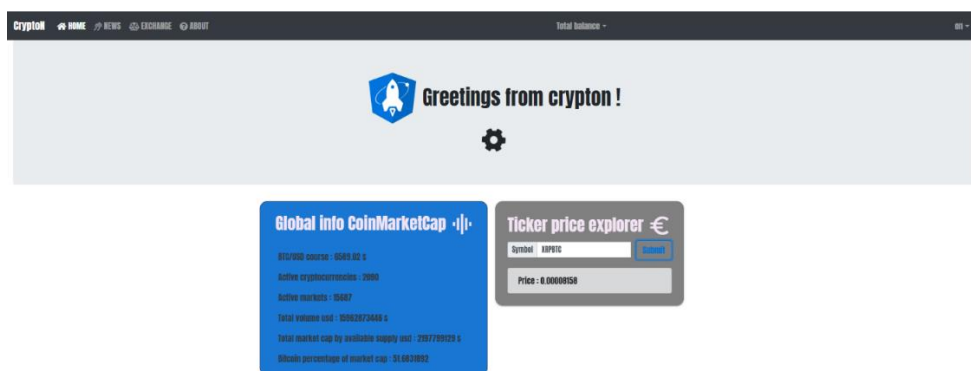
CryptoN HOME NEWS EXCHANGE ABOUT

Total balance

en

Greetings from crypton !

Global info CoinMarketCap

BTC/USD course : 6589.93 $

Active cryptocurrencies : 2080

Active markets : 15687

Total volume usd : 15962873448 $

Total market cap by available supply usd : 2197799129 $

Bitcoin percentage of market cap : 51.6631893

Ticker price explorer €

Symbol XRPBTC

Submit

Price : 0.00008158